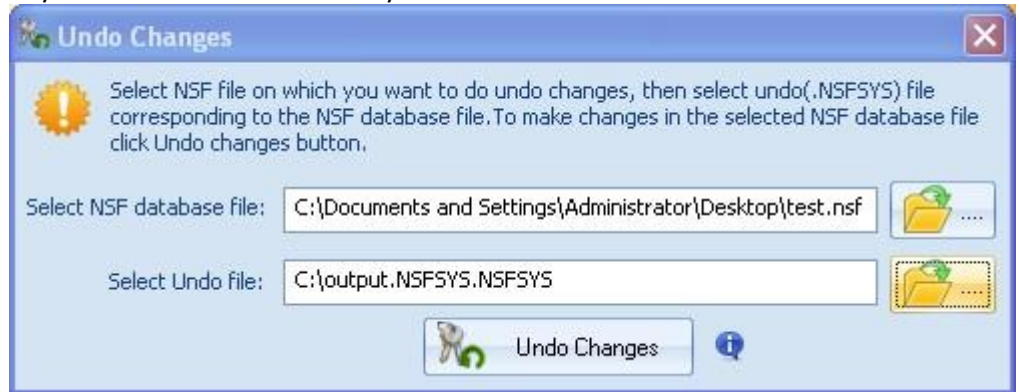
Undo Changes

Select NSF file on which you want to do undo changes, then select undo(.NSFSYS) file corresponding to the NSF database file.To make changes in the selected NSF database file click Undo changes button.

Select NSF database file: C:\Documents and Settings\Administrator\Desktop\test.nsf ....

Select Undo file: C:\output.NSFSYS.NSFSYS ....

Undo Changes